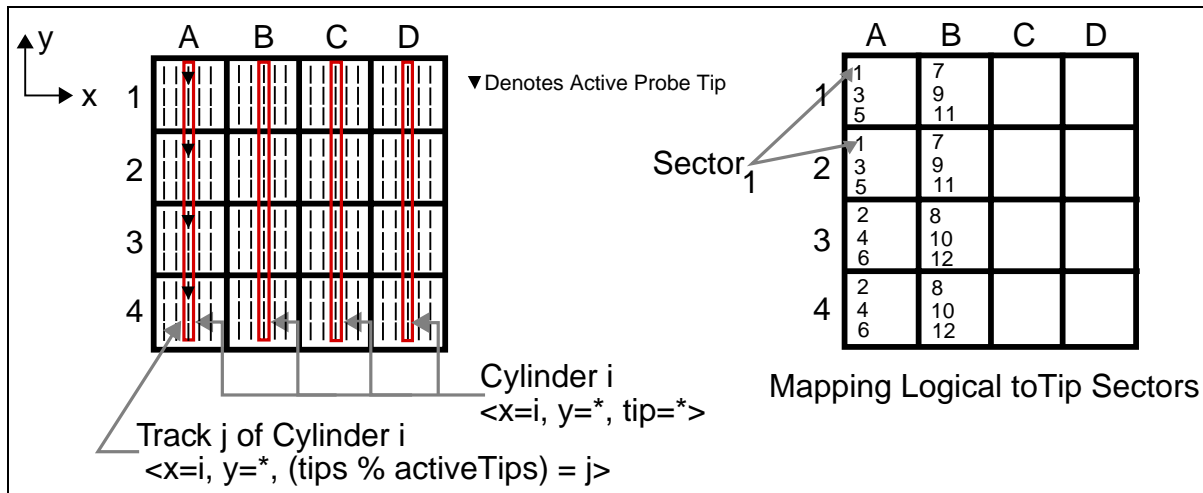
y

x

A B C D

1

2

3

4

▼Denotes Active Probe Tip

Cylinder i
<x=i, y=*, tip=*>

Track j of Cylinder i
<x=i, y=*, (tips % activeTips) = j>

| | A | B | C | D |
|---|---|---|---|---|
| 1 | 1 3 5 | 7 9 11 | | |
| 2 | 1 3 5 | 7 9 11 | | |
| 3 | 2 4 6 | 8 10 12 | | |
| 4 | 2 4 6 | 8 10 12 | | |

Sector 1

Mapping Logical toTip Sectors